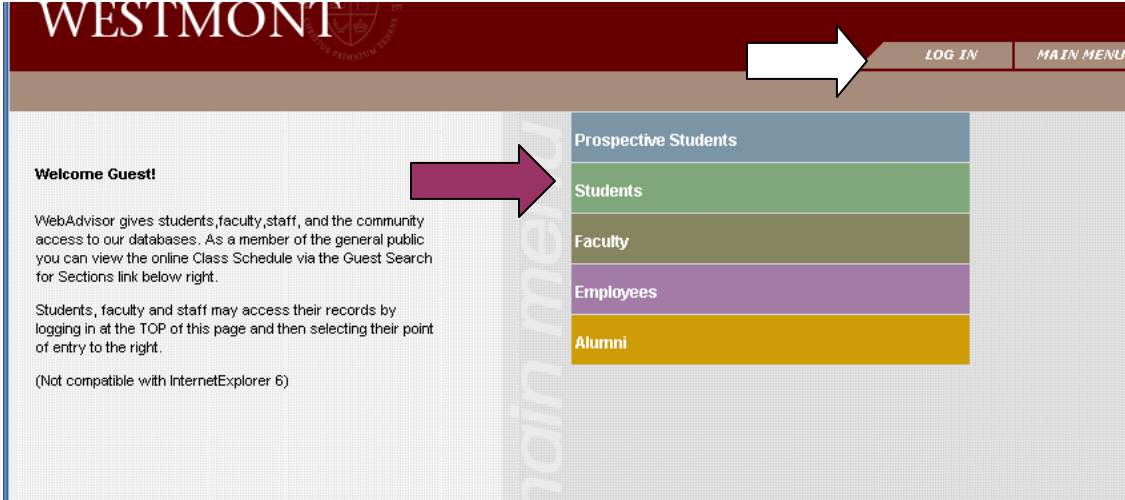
WESTMONT

LOG IN

MAIN MENU

Welcome Guest!

WebAdvisor gives students,faculty,staff, and the community access to our databases. As a member of the general public you can view the online Class Schedule via the Guest Search for Sections link below right.

Students, faculty and staff may access their records by logging in at the TOP of this page and then selecting their point of entry to the right.

(Not compatible with InternetExplorer 6)

main menu

Prospective Students

Students

Faculty

Employees

Alumni